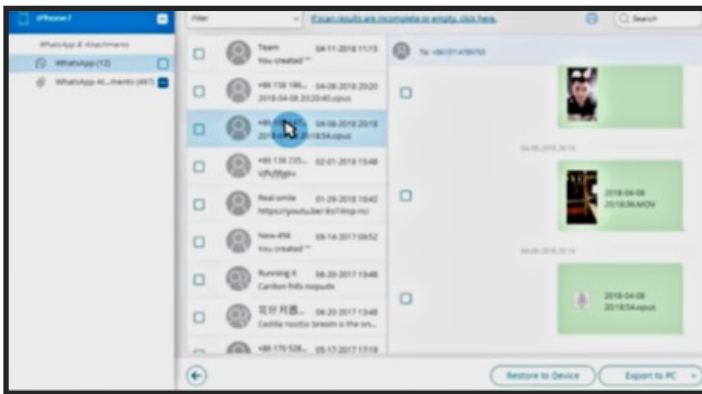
iPhone7

WhatsApp & Attachments

WhatsApp (12)

WhatsApp At...ments (497)

Filter

If scan results are incomplete or empty, click here.

Search

Team 04-11-2018 11:13
You created "

+86 158 186... 04-08-2018 20:20
2018-04-08 20:20:40.opus

+86 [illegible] 04-08-2018 20:18
2018-04-08 20:18:54.opus

+86 138 235... 02-01-2018 13:48
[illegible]

Real smile 01-29-2018 10:42
https://youtube/-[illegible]

New 456 09-14-2017 09:52
You created "

Running X 06-20-2017 13:48
Carlton frills nopude

花好 月圆... 06-20-2017 13:48
Cedilla noutto: bresim is the sm...

+86 170 528... 05-17-2017 17:19

To: +8617214760755

04-08-2018 20:18

2018-04-08
20:18:36.MOV

04-08-2018 20:18

2018-04-08
20:18:54.opus

Restore to Device

Export to PC